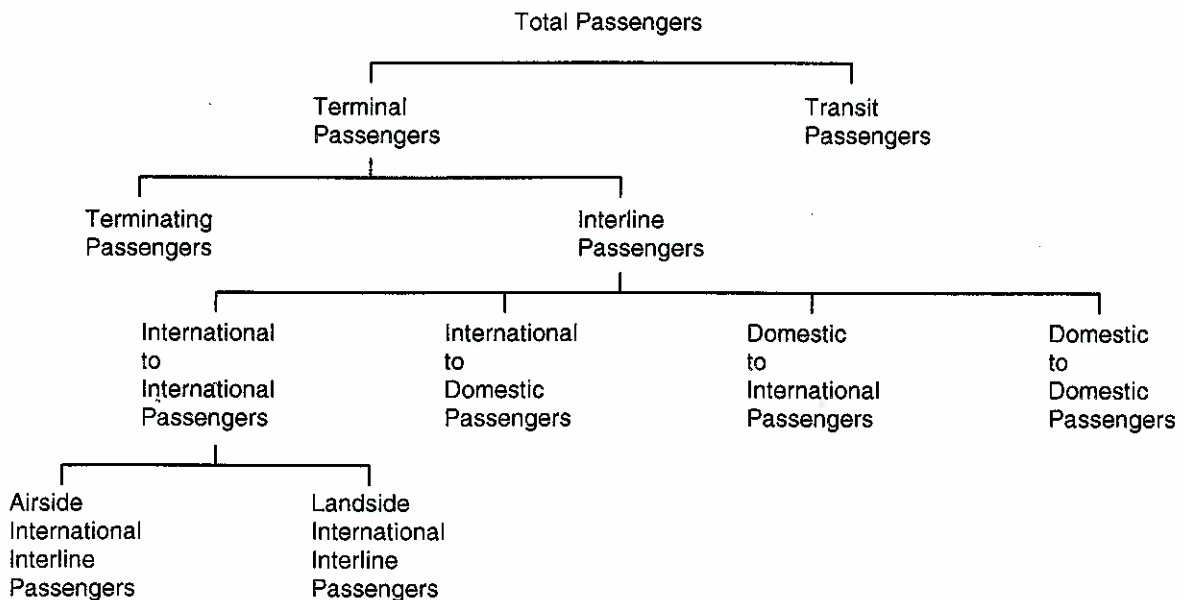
Total Passengers

Terminal Passengers

Transit Passengers

Terminating Passengers

Interline Passengers

International to International Passengers

International to Domestic Passengers

Domestic to International Passengers

Domestic to Domestic Passengers

Airside International Interline Passengers

Landside International Interline Passengers